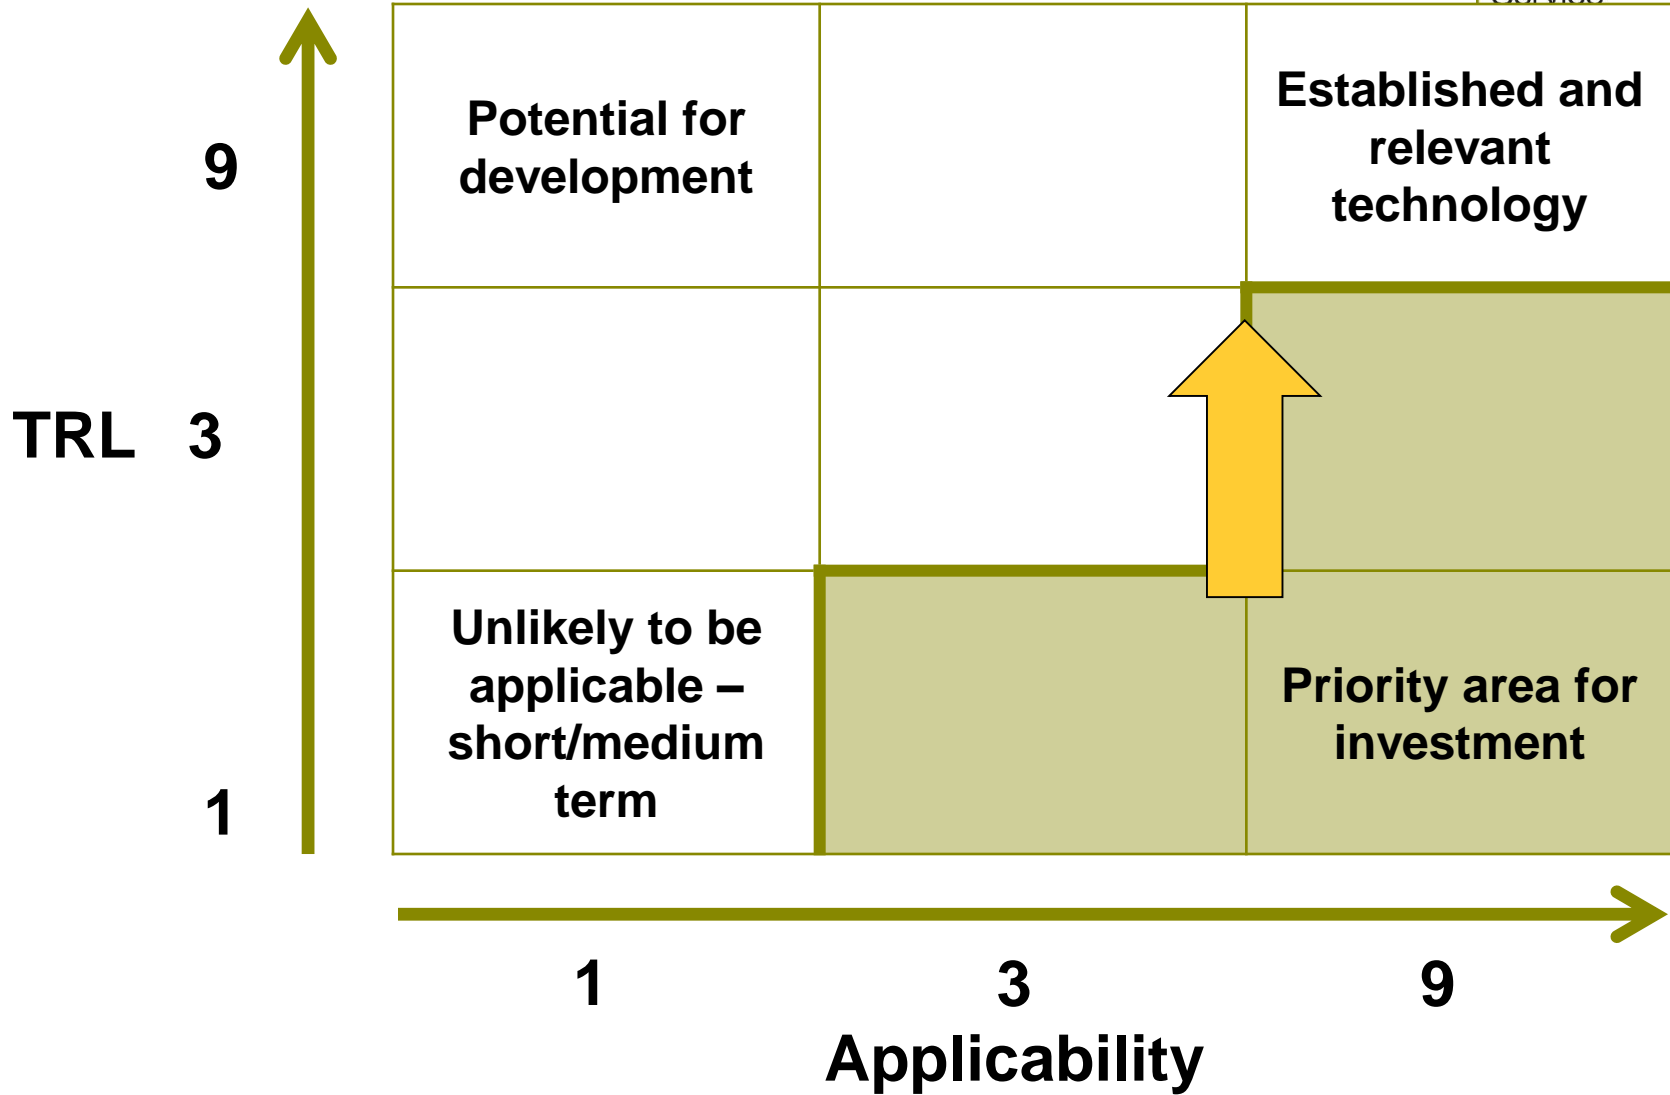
TRL

9

3

1

| Potential for development | | Established and relevant technology |
|---|---|---|
| | | |
| Unlikely to be applicable – short/medium term | | Priority area for investment |

1 3 9

Applicability